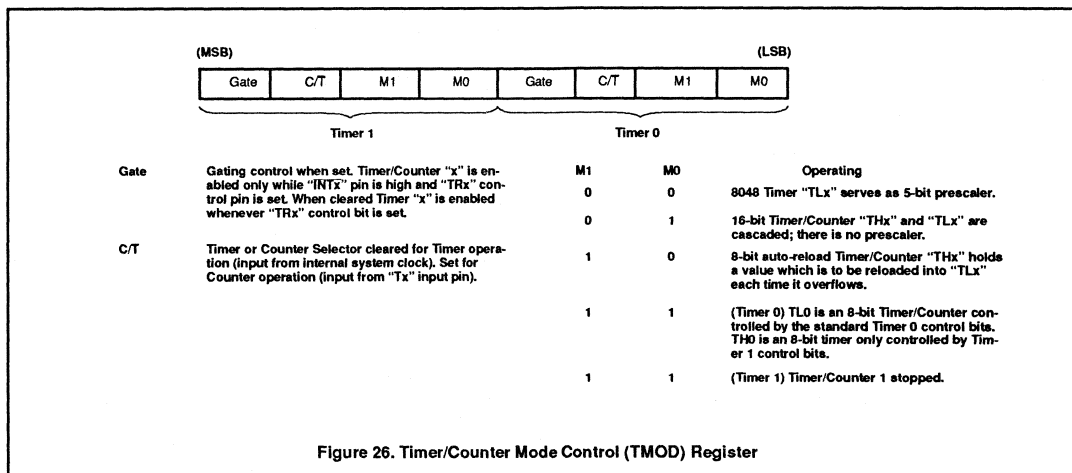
(MSB) (LSB)

| Gate | C/T | M1 | M0 | Gate | C/T | M1 | M0 |
|---|---|---|---|---|---|---|---|

Timer 1

Timer 0

Gate Gating control when set. Timer/Counter "x" is enabled only while "$\overline{INTx}$" pin is high and "TRx" control pin is set. When cleared Timer "x" is enabled whenever "TRx" control bit is set.

C/T Timer or Counter Selector cleared for Timer operation (input from internal system clock). Set for Counter operation (input from "Tx" input pin).

| M1 | M0 | Operating |
|---|---|---|
| 0 | 0 | 8048 Timer "TLx" serves as 5-bit prescaler. |
| 0 | 1 | 16-bit Timer/Counter "THx" and "TLx" are cascaded; there is no prescaler. |
| 1 | 0 | 8-bit auto-reload Timer/Counter "THx" holds a value which is to be reloaded into "TLx" each time it overflows. |
| 1 | 1 | (Timer 0) TL0 is an 8-bit Timer/Counter controlled by the standard Timer 0 control bits. TH0 is an 8-bit timer only controlled by Timer 1 control bits. |
| 1 | 1 | (Timer 1) Timer/Counter 1 stopped. |

Figure 26. Timer/Counter Mode Control (TMOD) Register